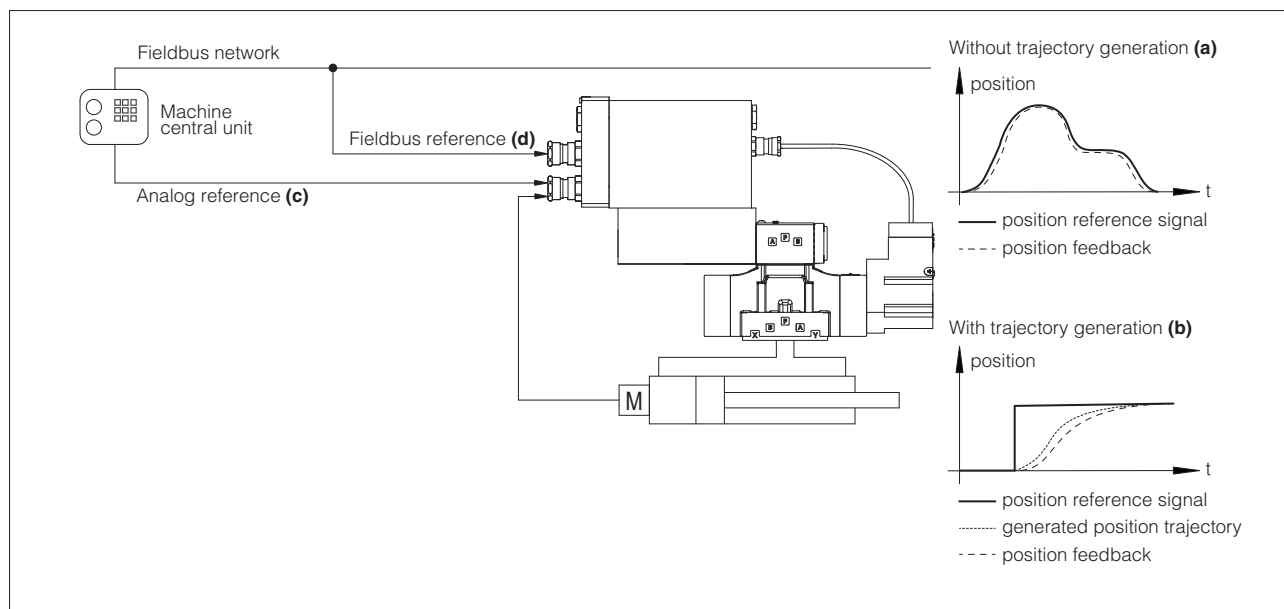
Fieldbus network

Machine central unit

Fieldbus reference **(d)**

Analog reference **(c)**

A P B

X B P A Y

M

Without trajectory generation **(a)**

position

t

position reference signal

position feedback

With trajectory generation **(b)**

position

t

position reference signal

generated position trajectory

position feedback